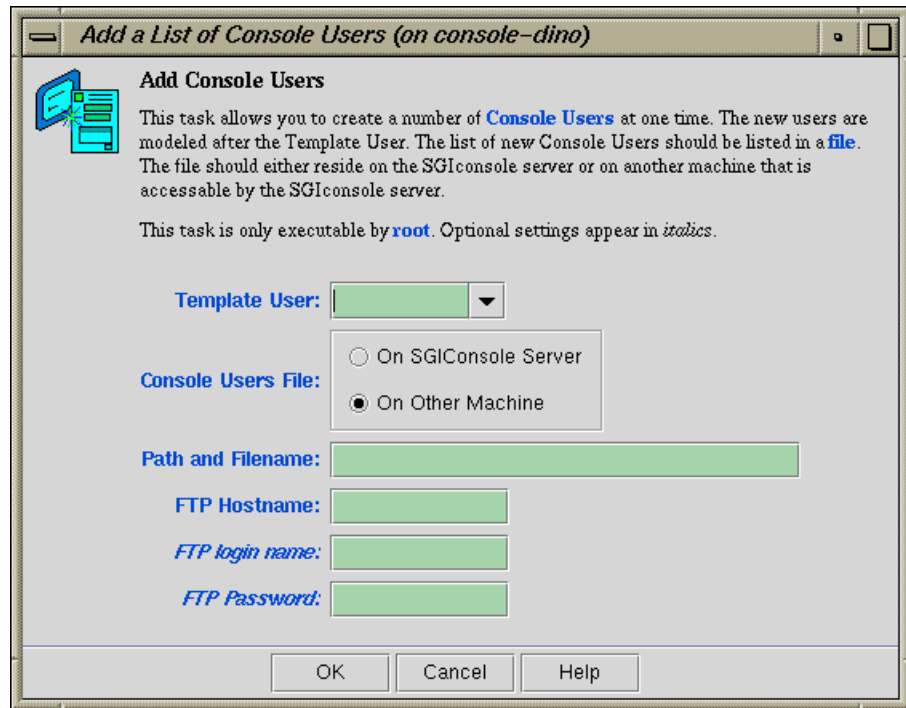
Add a List of Console Users (on console-dino)

Add Console Users

This task allows you to create a number of Console Users at one time. The new users are modeled after the Template User. The list of new Console Users should be listed in a file. The file should either reside on the SGIconsole server or on another machine that is accessable by the SGIconsole server.

This task is only executable by root. Optional settings appear in italics.

Template User:

Console Users File:

On SGIConsole Server

On Other Machine

Path and Filename:

FTP Hostname:

FTP login name:

FTP Password:

OK

Cancel

Help